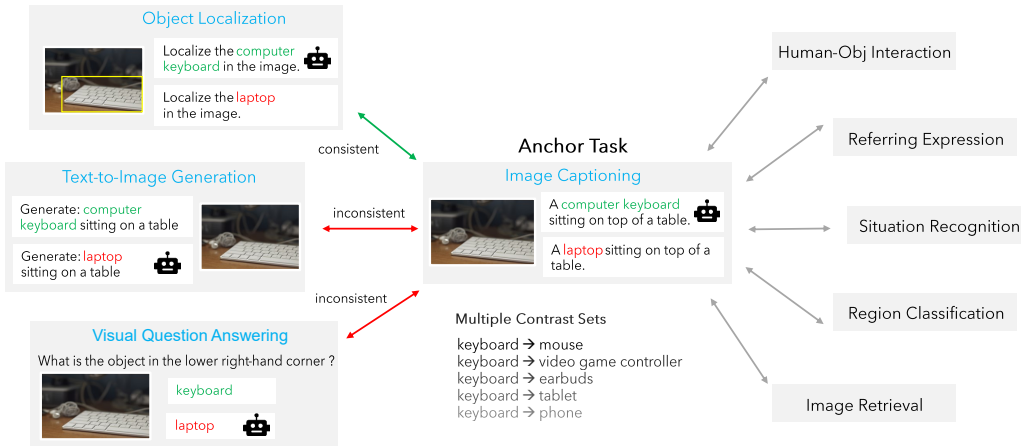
Object Localization

Localize the computer keyboard in the image.

Localize the laptop in the image.

consistent

Text-to-Image Generation

Generate: computer keyboard sitting on a table

Generate: laptop sitting on a table

inconsistent

inconsistent

Visual Question Answering

What is the object in the lower right-hand corner ?

keyboard

laptop

Anchor Task

Image Captioning

A computer keyboard sitting on top of a table.

A laptop sitting on top of a table.

Multiple Contrast Sets

keyboard → mouse
keyboard → video game controller
keyboard → earbuds
keyboard → tablet
keyboard → phone

Human-Obj Interaction

Referring Expression

Situation Recognition

Region Classification

Image Retrieval